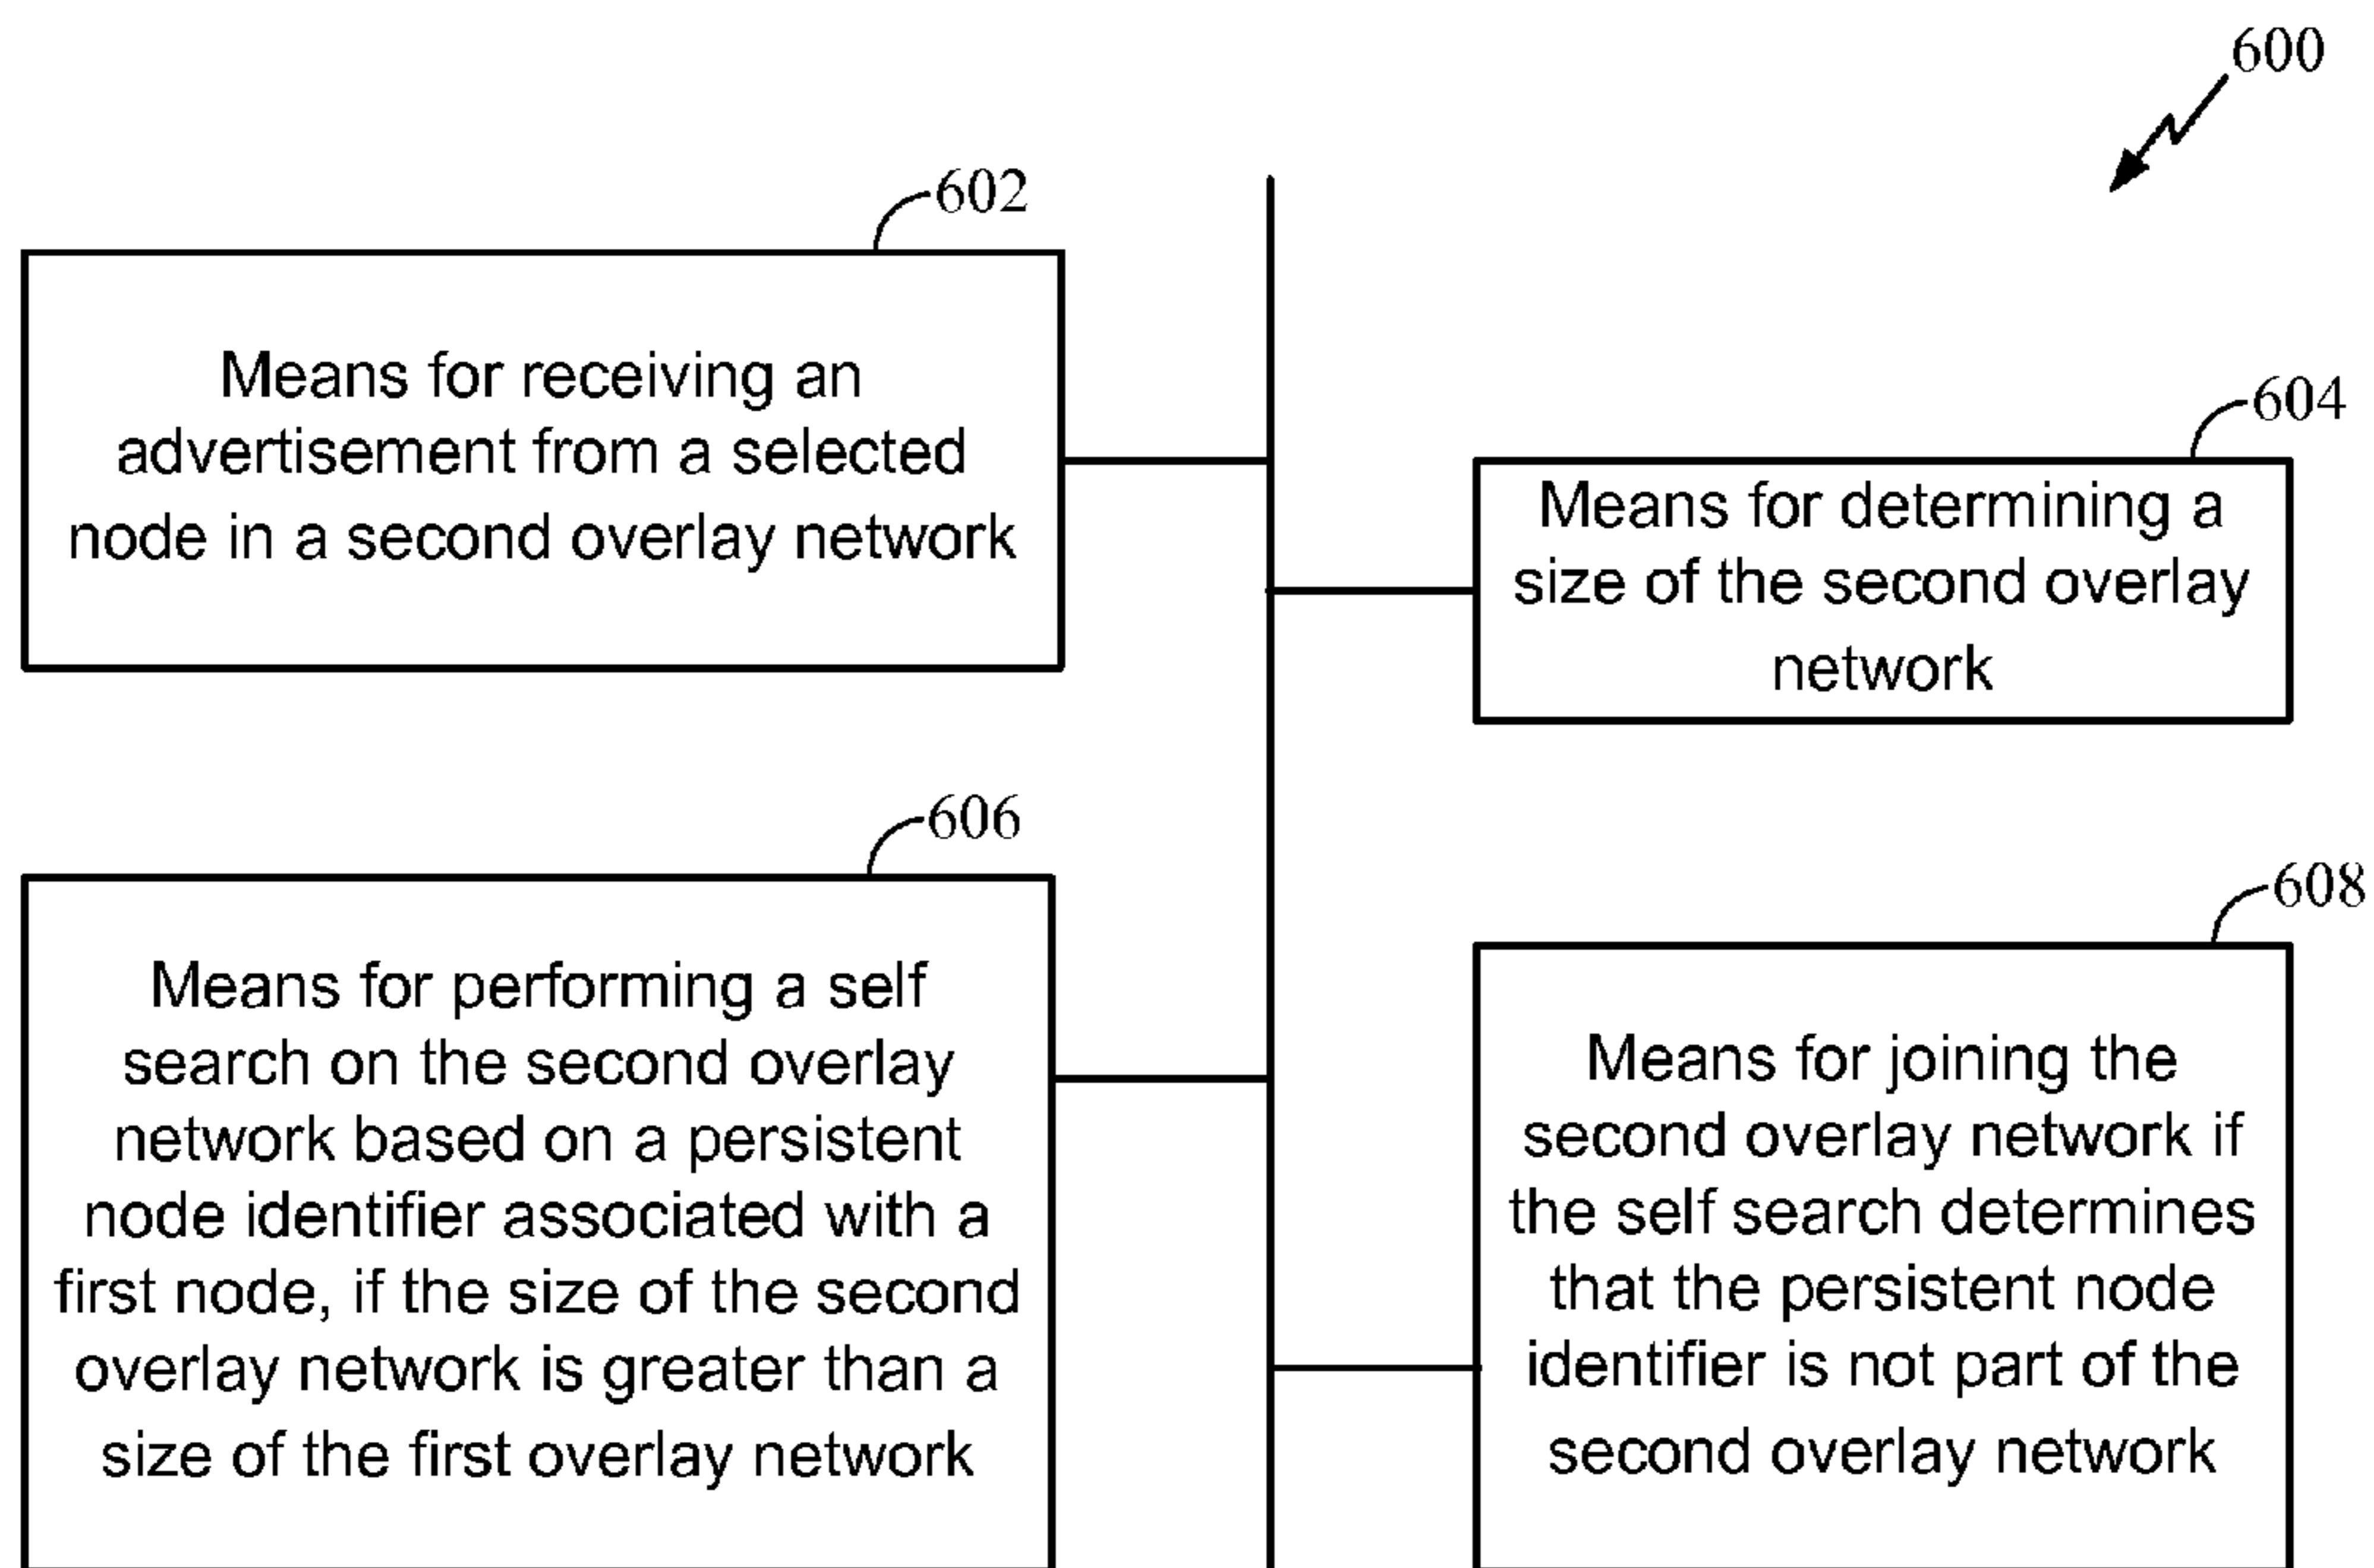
600

602

Means for receiving an advertisement from a selected node in a second overlay network

604

Means for determining a size of the second overlay network

606

Means for performing a self search on the second overlay network based on a persistent node identifier associated with a first node, if the size of the second overlay network is greater than a size of the first overlay network

608

Means for joining the second overlay network if the self search determines that the persistent node identifier is not part of the second overlay network